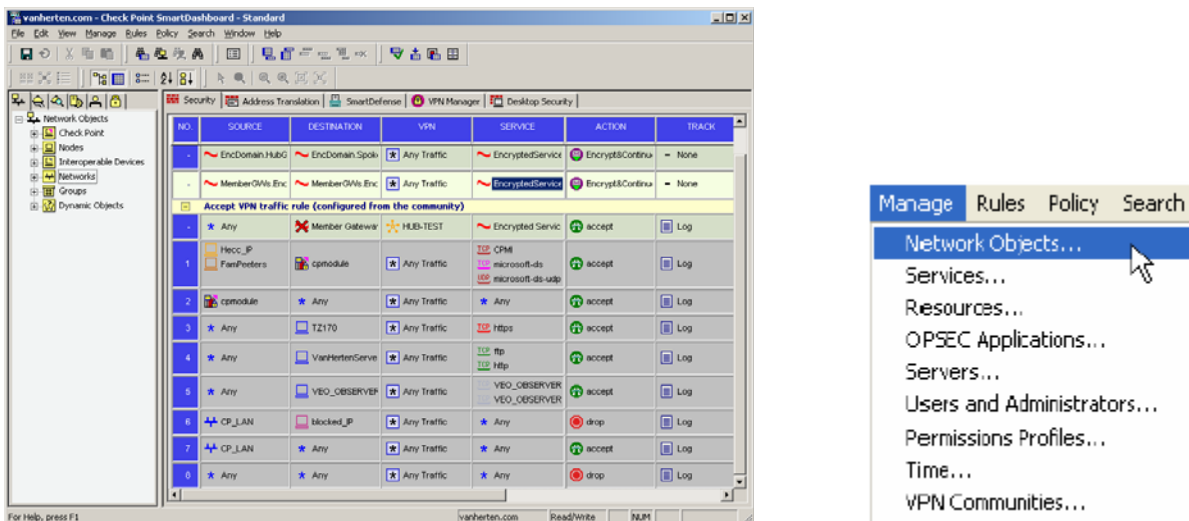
vanherten.com - Check Point SmartDashboard - Standard

File Edit View Manage Rules Policy Search Window Help

Network Objects
Check Point
Nodes
Interoperable Devices
Networks
Groups
Dynamic Objects

Security | Address Translation | SmartDefense | VPN Manager | Desktop Security

| NO. | SOURCE | DESTINATION | VPN | SERVICE | ACTION | TRACK |
|---|---|---|---|---|---|---|
| - | EncDomain.HubG | EncDomain.Spok | Any Traffic | EncryptedService | Encrypt&Continu | - None |
| - | MemberGWs.Enc | MemberGWs.Enc | Any Traffic | EncryptedService | Encrypt&Continu | - None |
| Accept VPN traffic rule (configured from the community) | | | | | | |
| - | Any | Member Gatewar | HUB-TEST | Encrypted Servic | accept | Log |
| 1 | Hecc_IP FamPeeters | cpmodule | Any Traffic | CPMI microsoft-ds microsoft-ds-udp | accept | Log |
| 2 | cpmodule | Any | Any Traffic | Any | accept | Log |
| 3 | Any | TZ170 | Any Traffic | https | accept | Log |
| 4 | Any | VanHertenServe | Any Traffic | ftp http | accept | Log |
| 5 | Any | VEO_OBSERVEF | Any Traffic | VEO_OBSERVER VEO_OBSERVER | accept | Log |
| 6 | CP_LAN | blocked_IP | Any Traffic | Any | drop | Log |
| 7 | CP_LAN | Any | Any Traffic | Any | accept | Log |
| 0 | Any | Any | Any Traffic | Any | drop | Log |

For Help, press F1 | vanherten.com | Read/Write | NUM

Manage Rules Policy Search
Network Objects...
Services...
Resources...
OPSEC Applications...
Servers...
Users and Administrators...
Permissions Profiles...
Time...
VPN Communities...